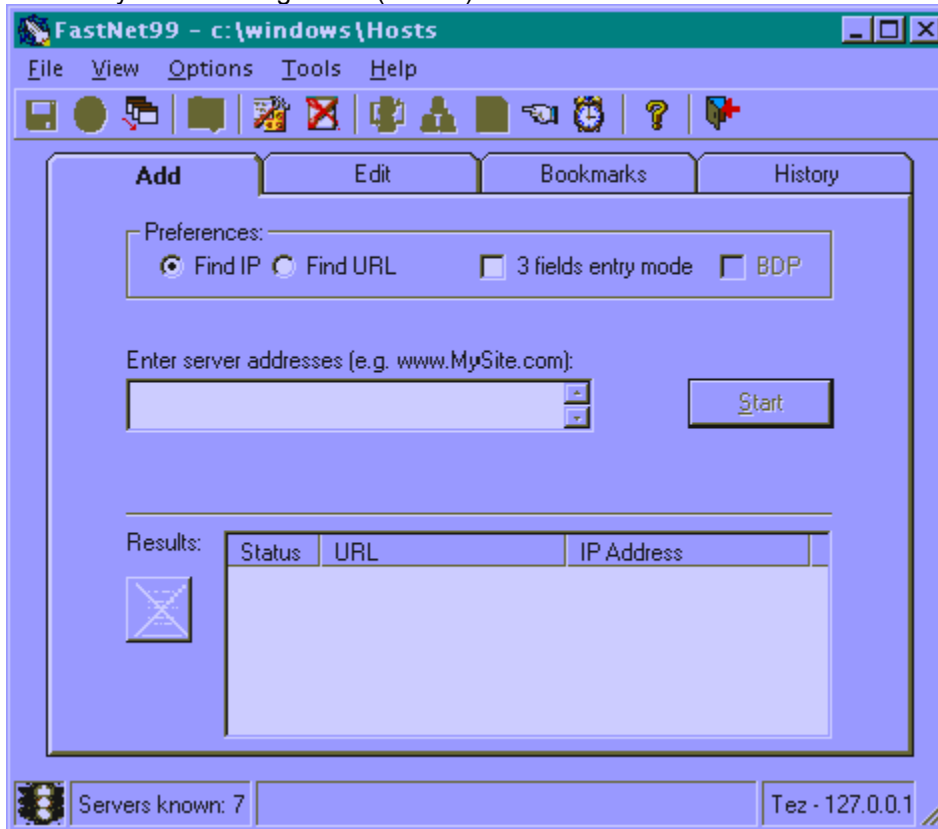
FastNet99 - c:\windows\Hosts

File View Options Tools Help

Add
Edit
Bookmarks
History

Preferences:
Find IP Find URL
3 fields entry mode
BDP

Enter server addresses (e.g. www.MySite.com):

Start

Results:

| Status | URL | IP Address |
|---|---|---|

Servers known: 7
Tez - 127.0.0.1